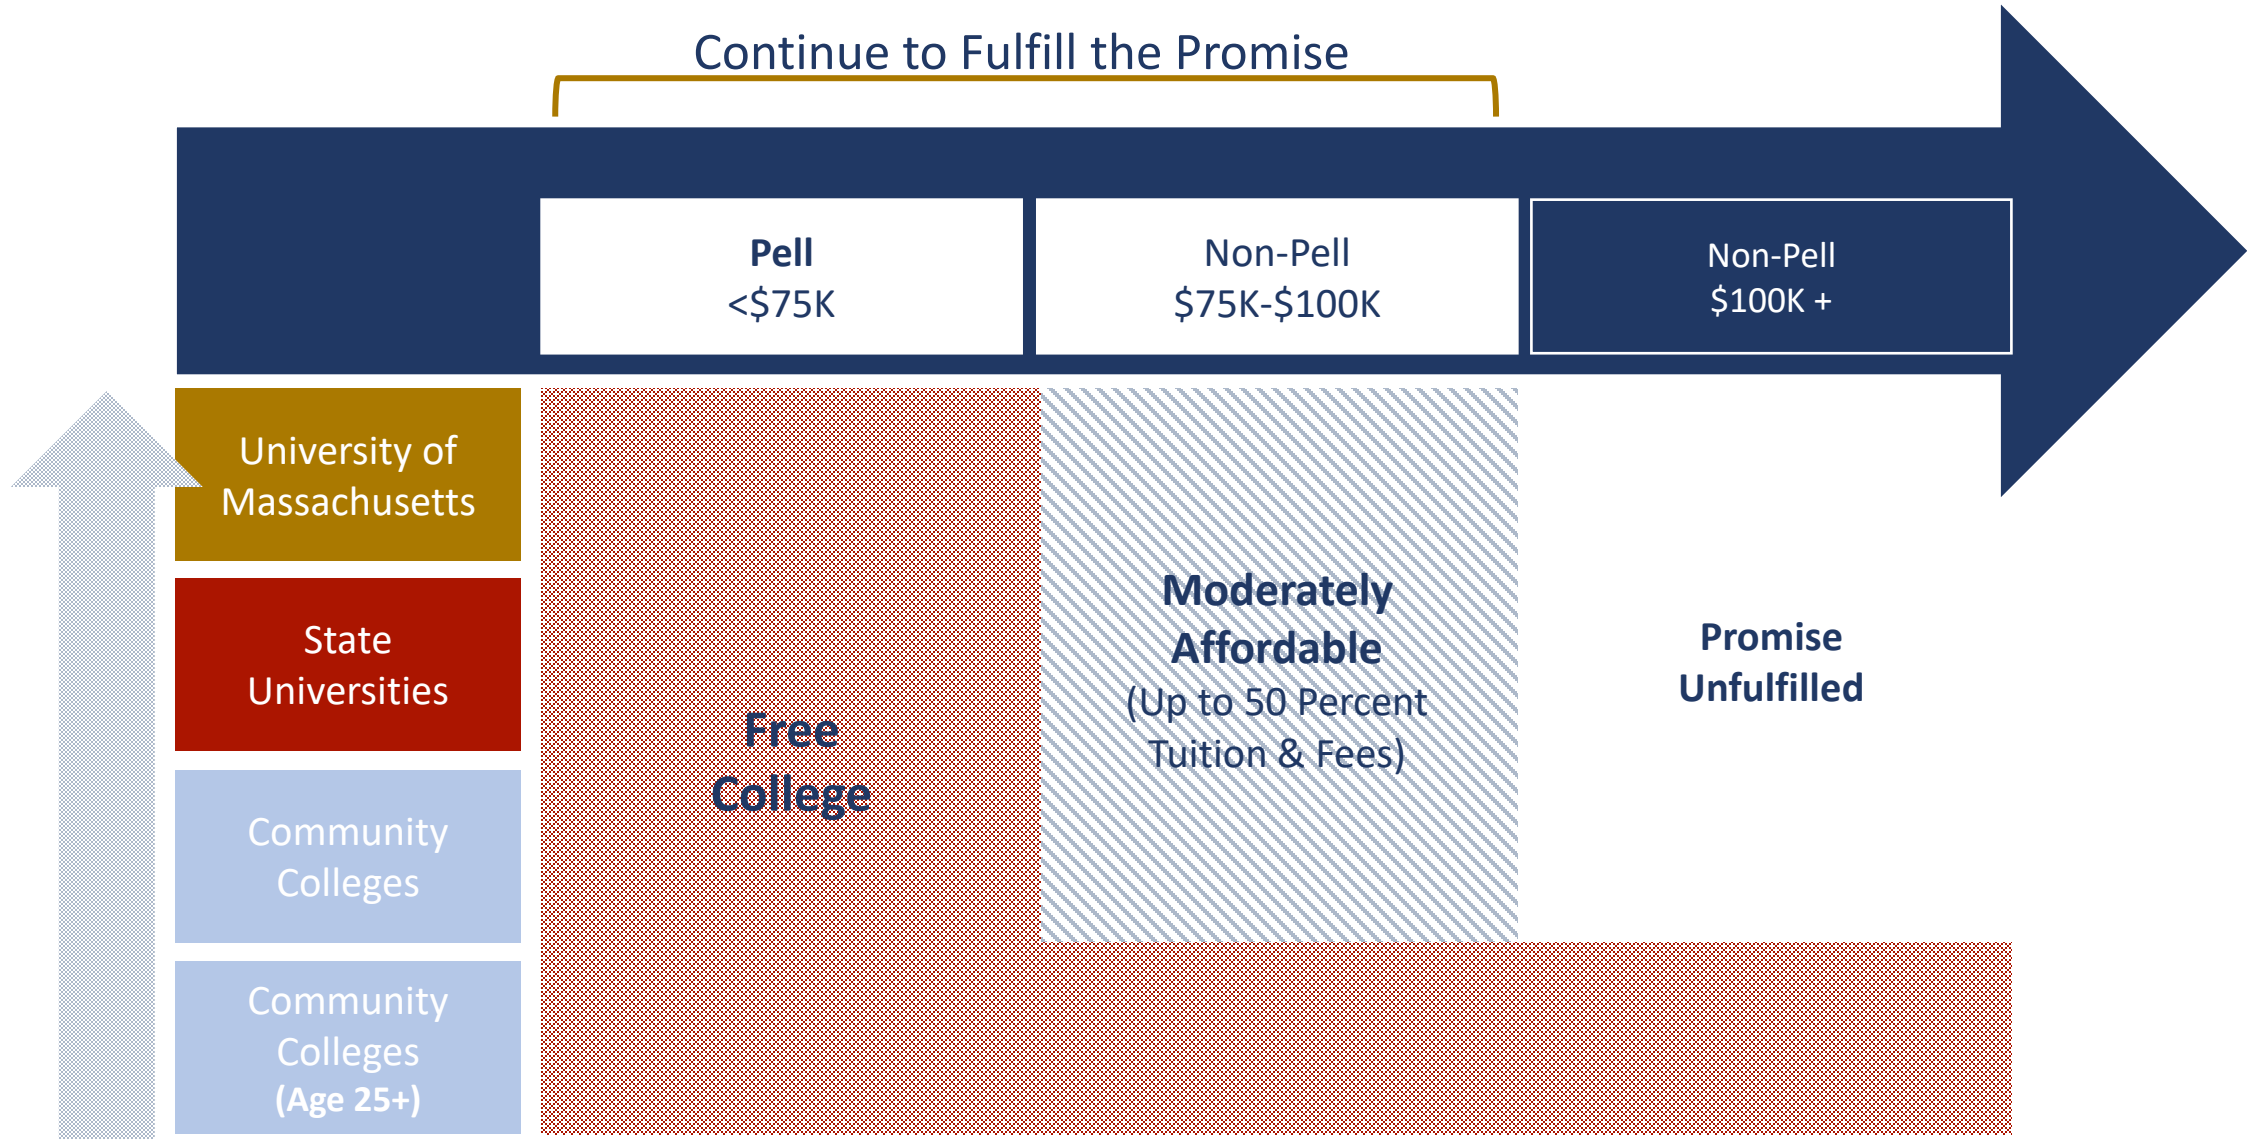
Continue to Fulfill the Promise

Pell
<$75K

Non-Pell
$75K-$100K

Non-Pell
$100K +

University of Massachusetts

State Universities

Community Colleges

Community Colleges
(Age 25+)

Free College

Moderately Affordable
(Up to 50 Percent Tuition & Fees)

Promise Unfulfilled